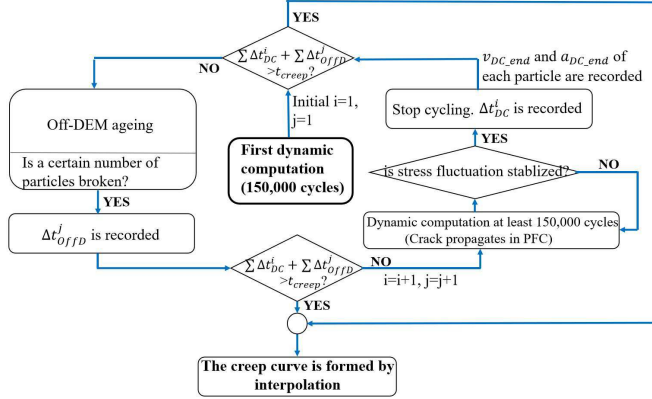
YES

$\sum \Delta t_{DC}^{i} + \sum \Delta t_{OffD}^{j} > t_{creep}?$

NO

$v_{DC\_end}$ and $a_{DC\_end}$ of each particle are recorded

Off-DEM ageing

Is a certain number of particles broken?

Initial i=1, j=1

Stop cycling. $\Delta t_{DC}^{i}$ is recorded

YES

First dynamic computation (150,000 cycles)

is stress fluctuation stablized?

NO

YES

$\Delta t_{OffD}^{j}$ is recorded

Dynamic computation at least 150,000 cycles (Crack propagates in PFC)

$\sum \Delta t_{DC}^{i} + \sum \Delta t_{OffD}^{j} > t_{creep}?$

NO

i=i+1, j=j+1

YES

The creep curve is formed by interpolation